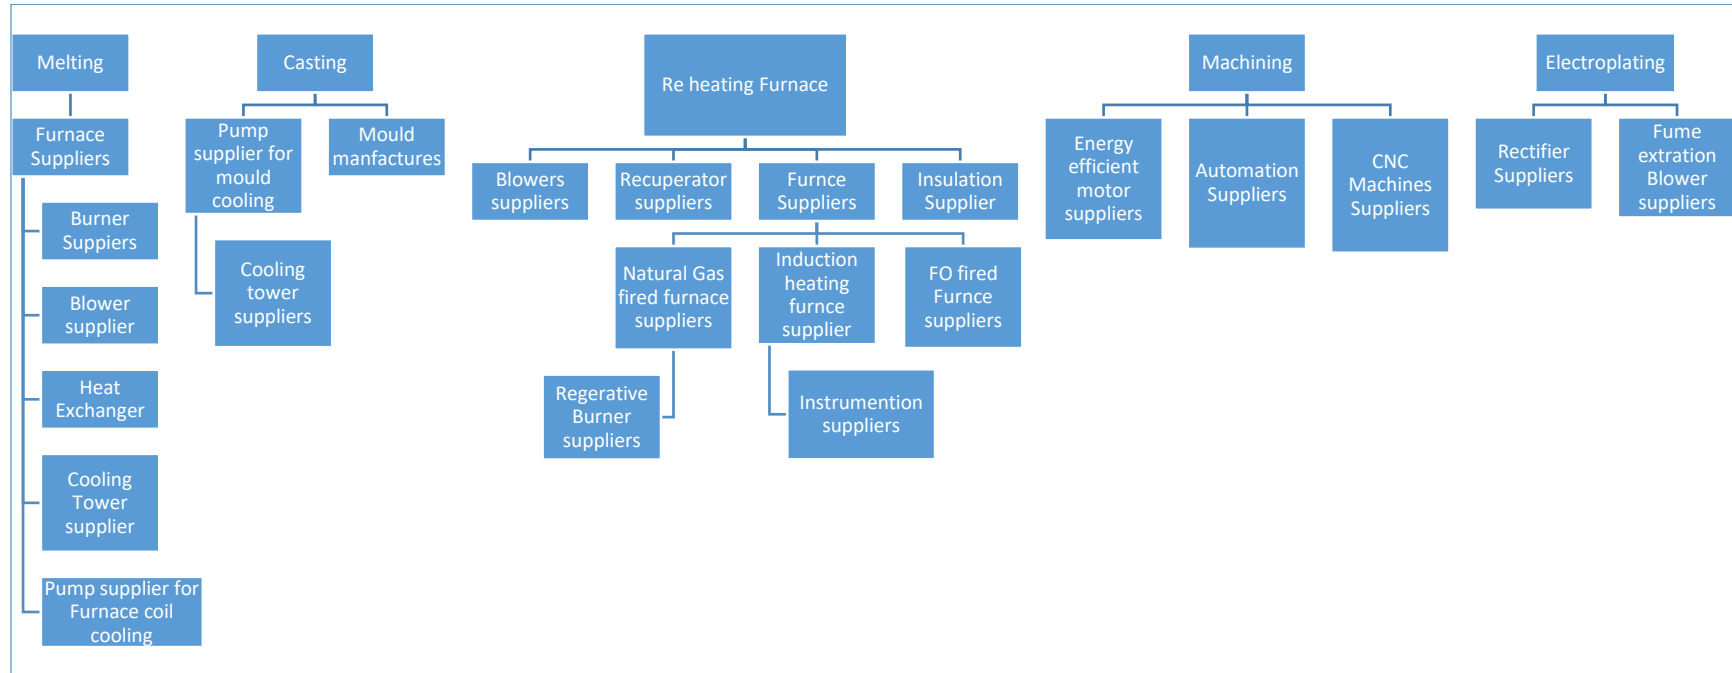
Melting

Furnace Suppliers

Burner Suppiers

Blower supplier

Heat Exchanger

Cooling Tower supplier

Pump supplier for Furnace coil cooling

Casting

Pump supplier for mould cooling

Mould manfactures

Cooling tower suppliers

Re heating Furnace

Blowers suppliers

Recuperator suppliers

Furnce Suppliers

Insulation Supplier

Natural Gas fired furnace suppliers

Induction heating furnce supplier

FO fired Furnce suppliers

Regerative Burner suppliers

Instrumention suppliers

Machining

Energy efficient motor suppliers

Automation Suppliers

CNC Machines Suppliers

Electroplating

Rectifier Suppliers

Fume extration Blower suppliers